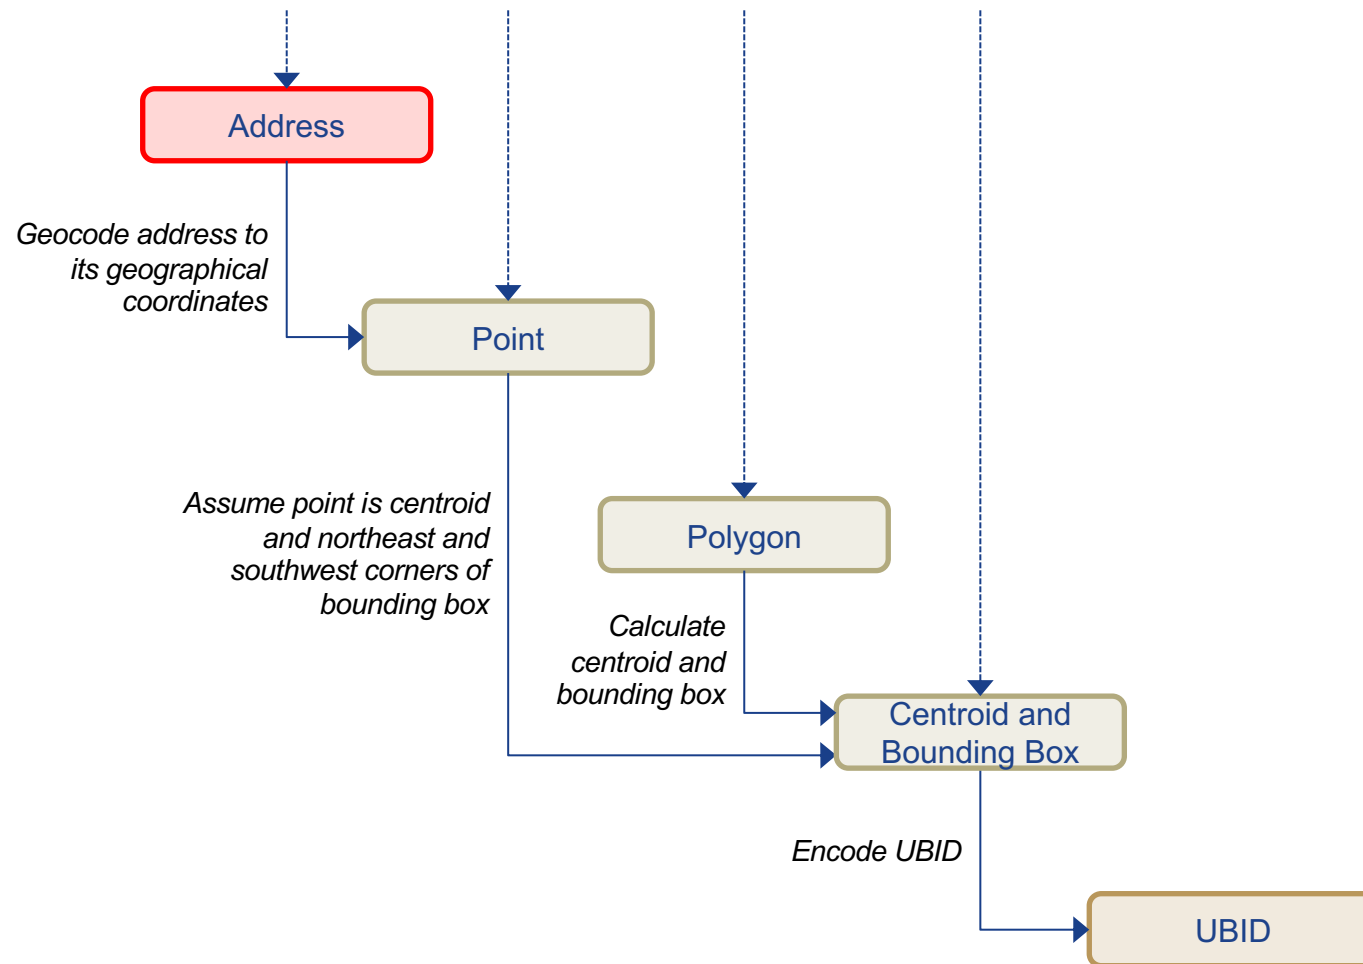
Address

Geocode address to its geographical coordinates

Point

Assume point is centroid and northeast and southwest corners of bounding box

Polygon

Calculate centroid and bounding box

Centroid and Bounding Box

Encode UBID

UBID